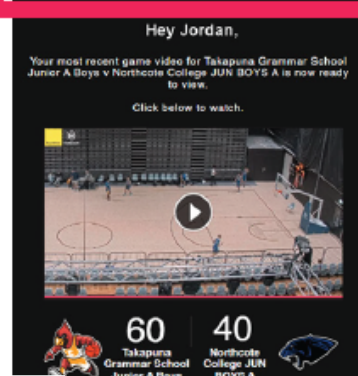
Hey Jordan,

Your most recent game video for Takapuna Grammar School Junior A Boys v Northcote College JUN BOYS A is now ready to view.

Click below to watch.

60
Takapuna Grammar School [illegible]

40
Northcote College JUN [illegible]